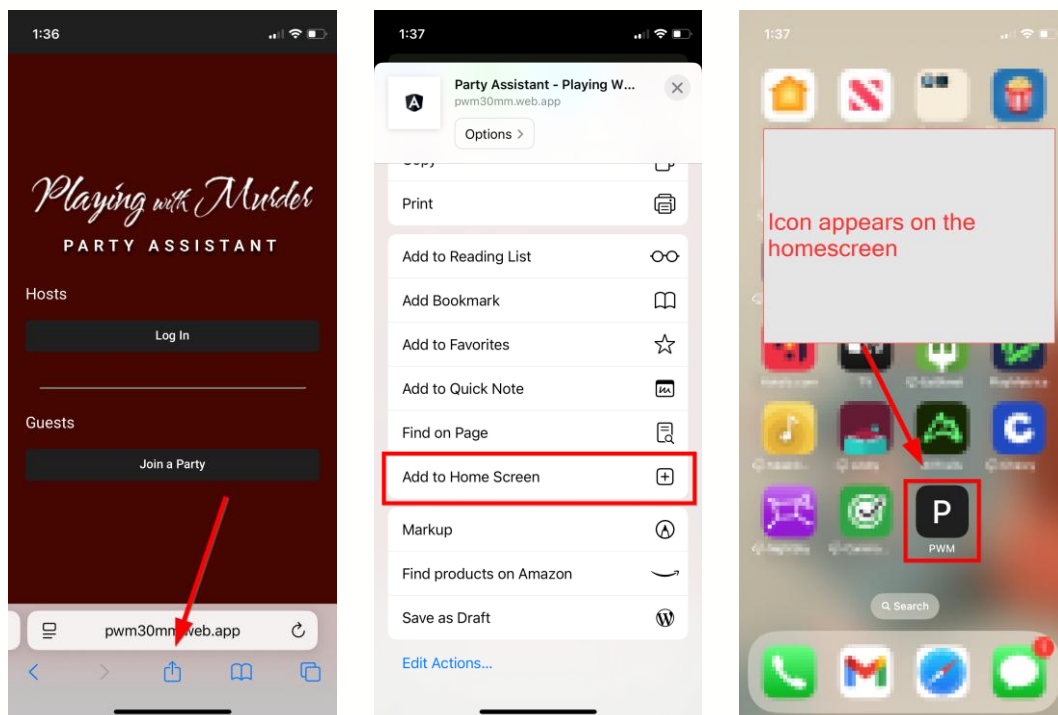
1:36

Playing with Murder
PARTY ASSISTANT

Hosts

Log In

Guests

Join a Party

pwm30mm.web.app

1:37

Party Assistant - Playing W...
pwm30mm.web.app
Options >

Print

Add to Reading List

Add Bookmark

Add to Favorites

Add to Quick Note

Find on Page

Add to Home Screen

Markup

Find products on Amazon

Save as Draft

Edit Actions...

1:37

Icon appears on the homescreen

P
PWM

Search

1